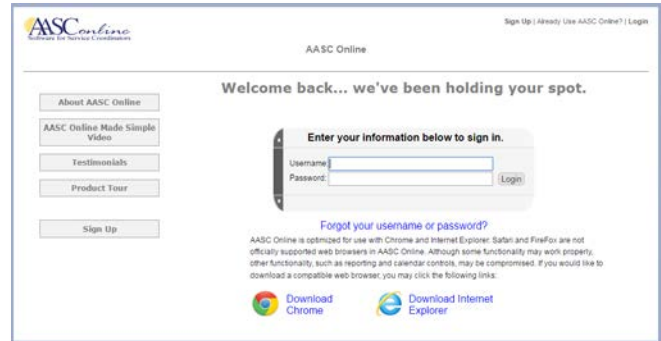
AASC online
Software for Service Coordinators

Sign Up | Already Use AASC Online? | Login

AASC Online

About AASC Online

AASC Online Made Simple Video

Testimonials

Product Tour

Sign Up

Welcome back... we've been holding your spot.

Enter your information below to sign in.

Username

Password

Login

Forgot your username or password?

AASC Online is optimized for use with Chrome and Internet Explorer. Safari and FireFox are not officially supported web browsers in AASC Online. Although some functionality may work properly, other functionality, such as reporting and calendar controls, may be compromised. If you would like to download a compatible web browser, you may click the following links:

Download Chrome

Download Internet Explorer